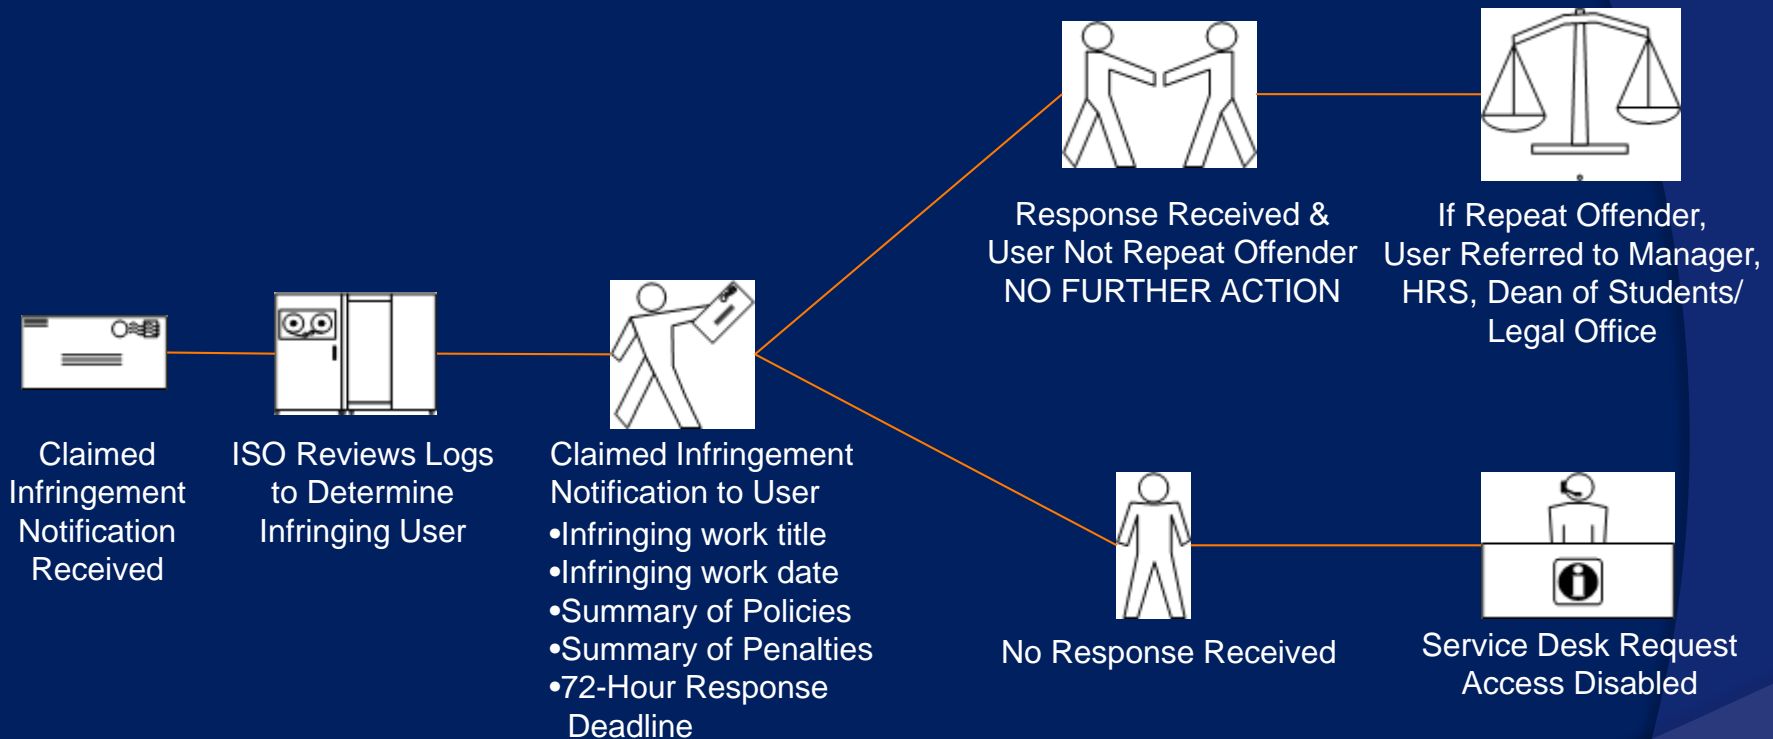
Response Received &
User Not Repeat Offender
NO FURTHER ACTION

If Repeat Offender,
User Referred to Manager,
HRS, Dean of Students/
Legal Office

Claimed
Infringement
Notification
Received

ISO Reviews Logs
to Determine
Infringing User

Claimed Infringement
Notification to User
•Infringing work title
•Infringing work date
•Summary of Policies
•Summary of Penalties
•72-Hour Response
Deadline

No Response Received

Service Desk Request
Access Disabled